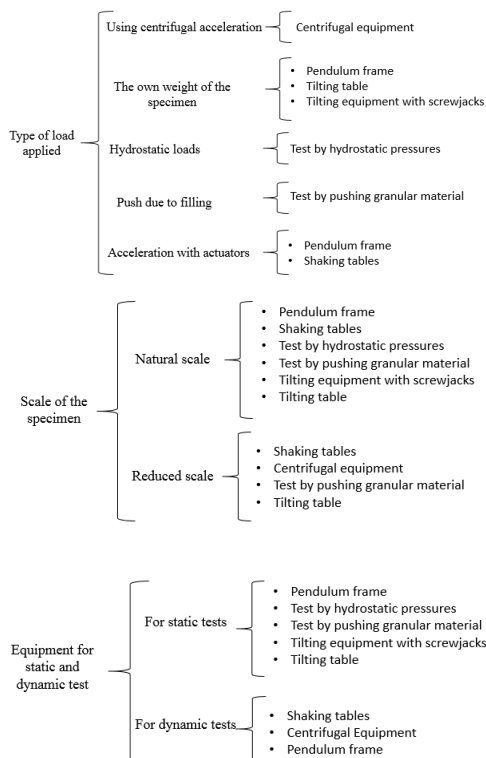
Type of load applied

Using centrifugal acceleration
- Centrifugal equipment

The own weight of the specimen
- Pendulum frame
- Tilting table
- Tilting equipment with screwjacks

Hydrostatic loads
- Test by hydrostatic pressures

Push due to filling
- Test by pushing granular material

Acceleration with actuators
- Pendulum frame
- Shaking tables

Scale of the specimen

Natural scale
- Pendulum frame
- Shaking tables
- Test by hydrostatic pressures
- Test by pushing granular material
- Tilting equipment with screwjacks
- Tilting table

Reduced scale
- Shaking tables
- Centrifugal equipment
- Test by pushing granular material
- Tilting table

Equipment for static and dynamic test

For static tests
- Pendulum frame
- Test by hydrostatic pressures
- Test by pushing granular material
- Tilting equipment with screwjacks
- Tilting table

For dynamic tests
- Shaking tables
- Centrifugal Equipment
- Pendulum frame